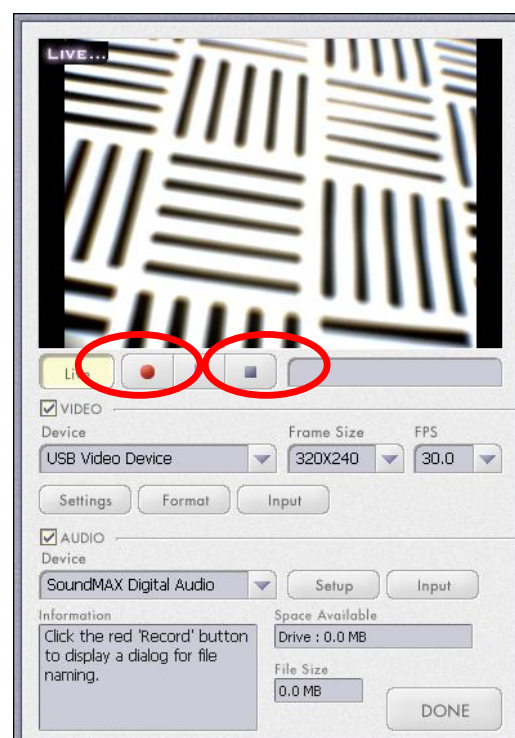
LIVE...

Live

VIDEO

Device

USB Video Device

Frame Size

320X240

FPS

30.0

Settings

Format

Input

AUDIO

Device

SoundMAX Digital Audio

Setup

Input

Information

Click the red 'Record' button to display a dialog for file naming.

Space Available

Drive : 0.0 MB

File Size

0.0 MB

DONE